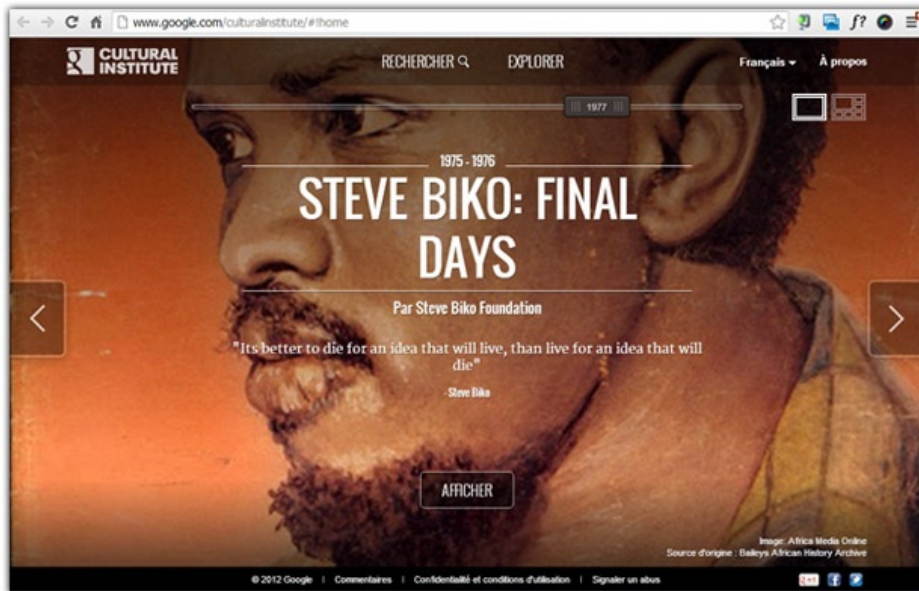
www.google.com/culturalinstitute/#!home

CULTURAL INSTITUTE

RECHERCHER

EXPLORER

Français

À propos

1977

1975 - 1976

STEVE BIKO: FINAL DAYS

Par Steve Biko Foundation

"Its better to die for an idea that will live, than live for an idea that will die"

- Steve Biko

AFFICHER

Image : Africa Media Online
Source d'origine : Baileys African History Archive

© 2012 Google | Commentaires | Confidentialité et conditions d'utilisation | Signaler un abus